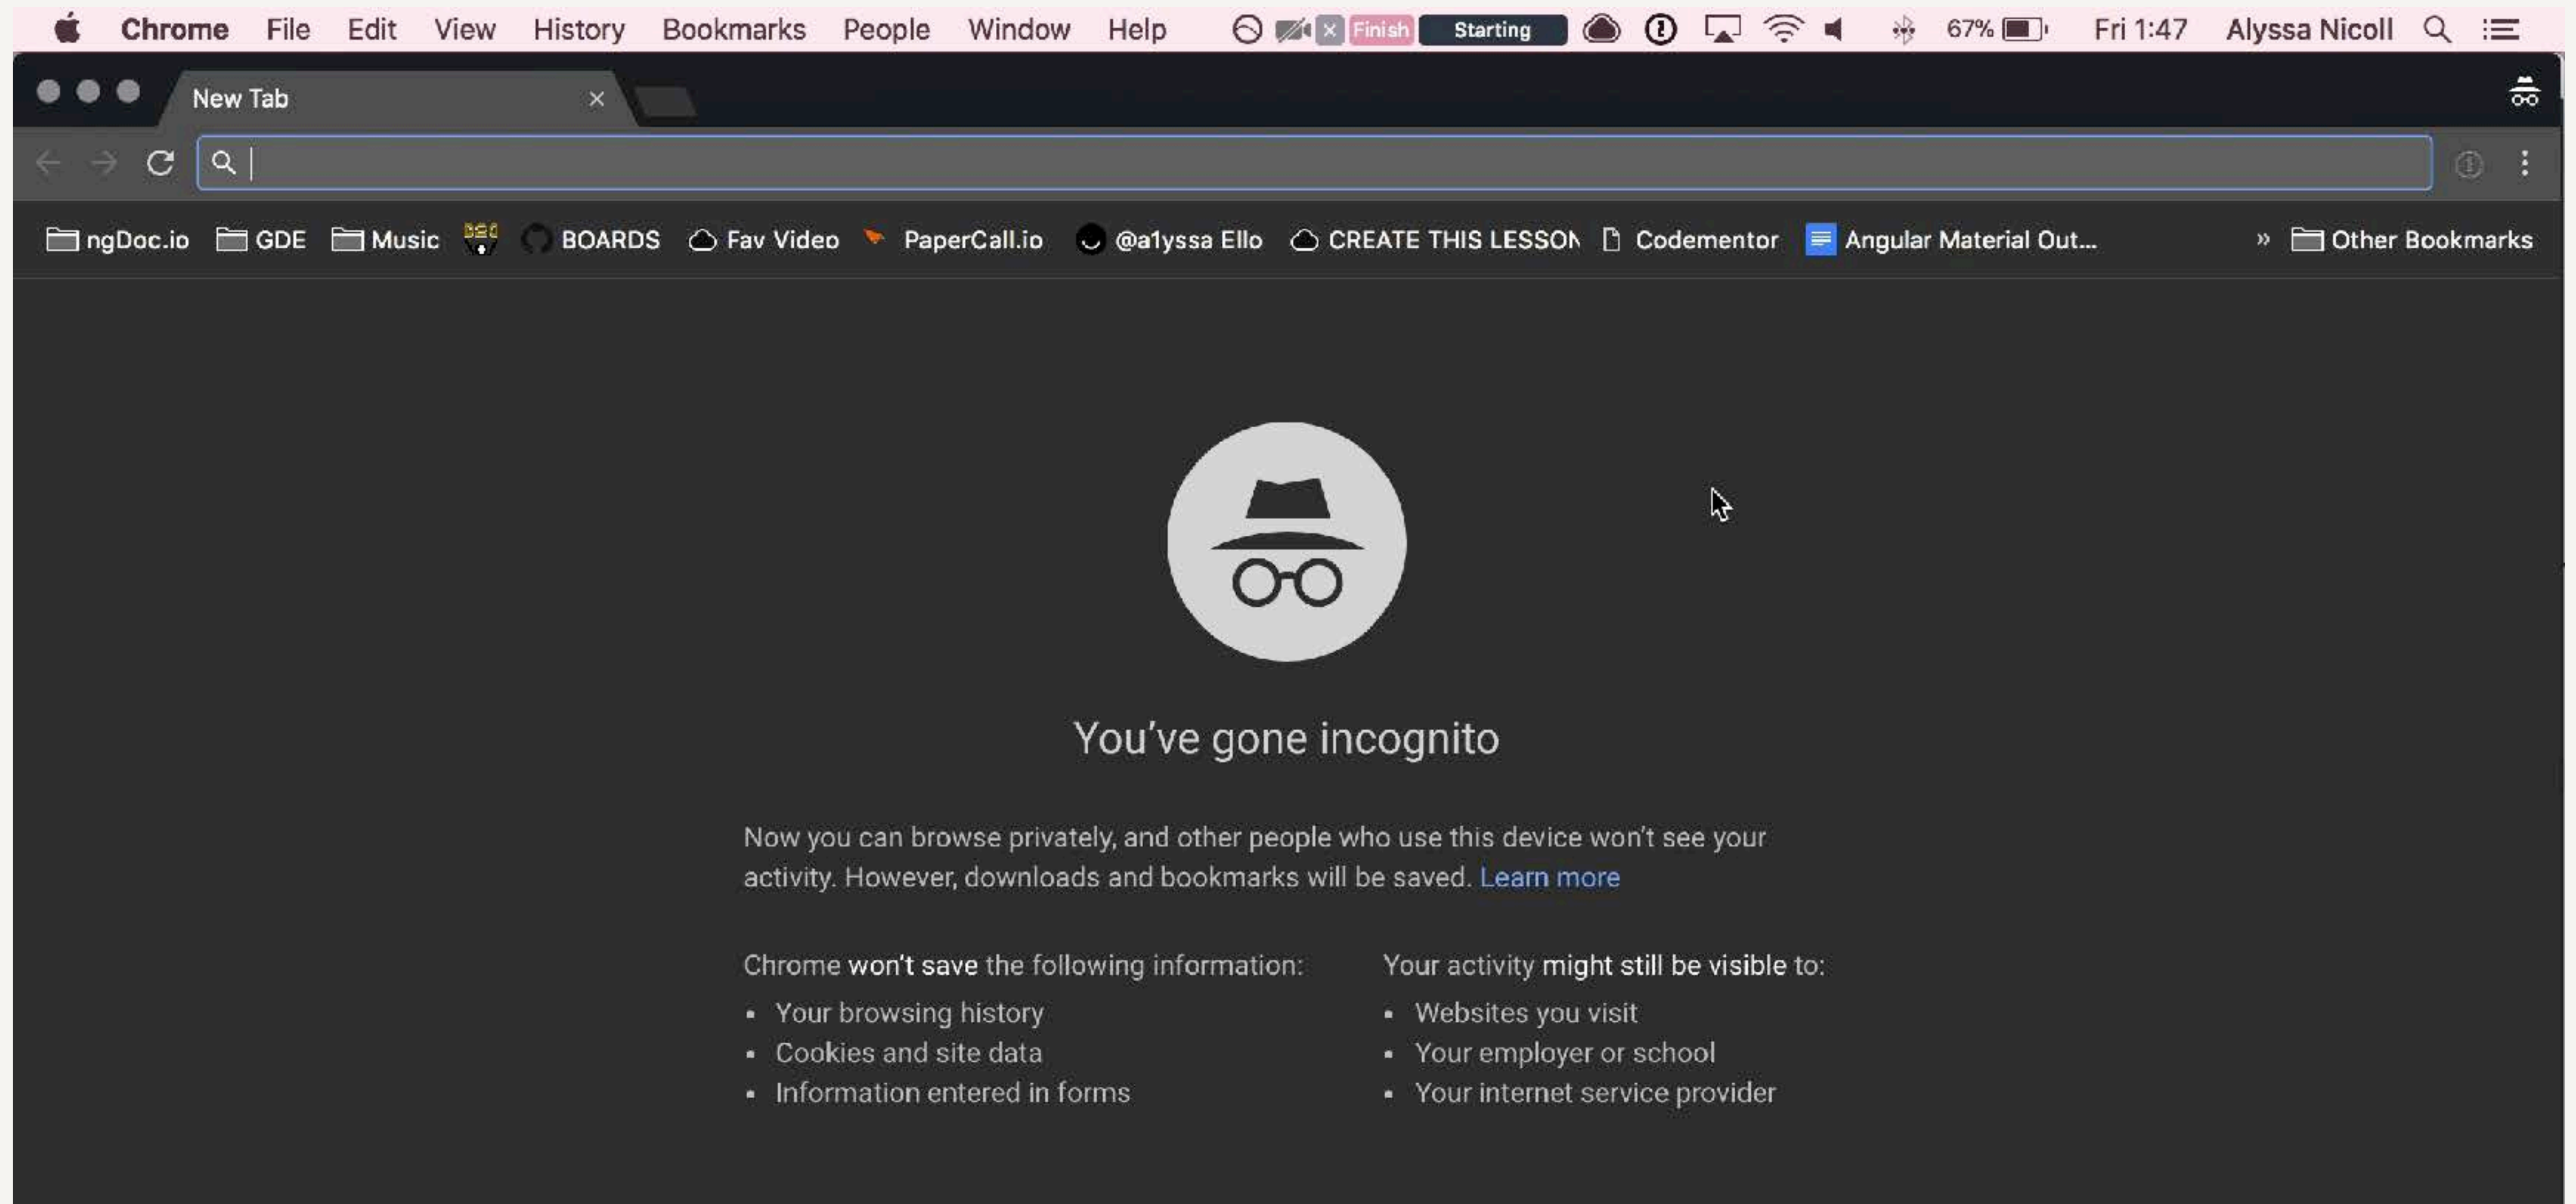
Chrome File Edit View History Bookmarks People Window Help Finish Starting 67% Fri 1:47 Alyssa Nicoll

New Tab ×

ngDoc.io GDE Music BOARDS Fav Video PaperCall.io @a1yssa Ello CREATE THIS LESSON Codementor Angular Material Out... » Other Bookmarks

You've gone incognito

Now you can browse privately, and other people who use this device won't see your activity. However, downloads and bookmarks will be saved. Learn more

Chrome won't save the following information:

- Your browsing history
- Cookies and site data
- Information entered in forms

Your activity might still be visible to:

- Websites you visit
- Your employer or school
- Your internet service provider